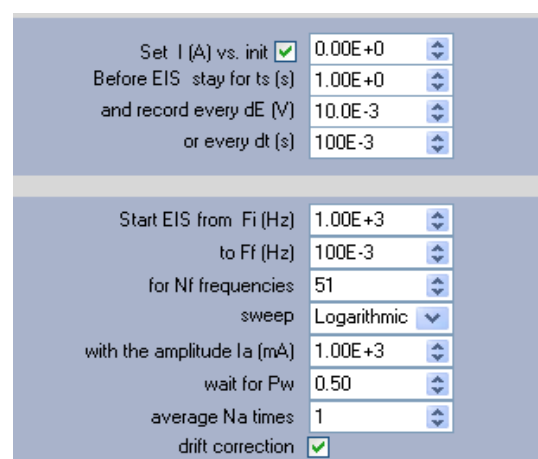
Set I (A) vs. init ☑ 0.00E+0
Before EIS stay for ts (s) 1.00E+0
and record every dE (V) 10.0E-3
or every dt (s) 100E-3

Start EIS from Fi (Hz) 1.00E+3
to Ff (Hz) 100E-3
for Nf frequencies 51
sweep Logarithmic
with the amplitude Ia (mA) 1.00E+3
wait for Pw 0.50
average Na times 1
drift correction ☑